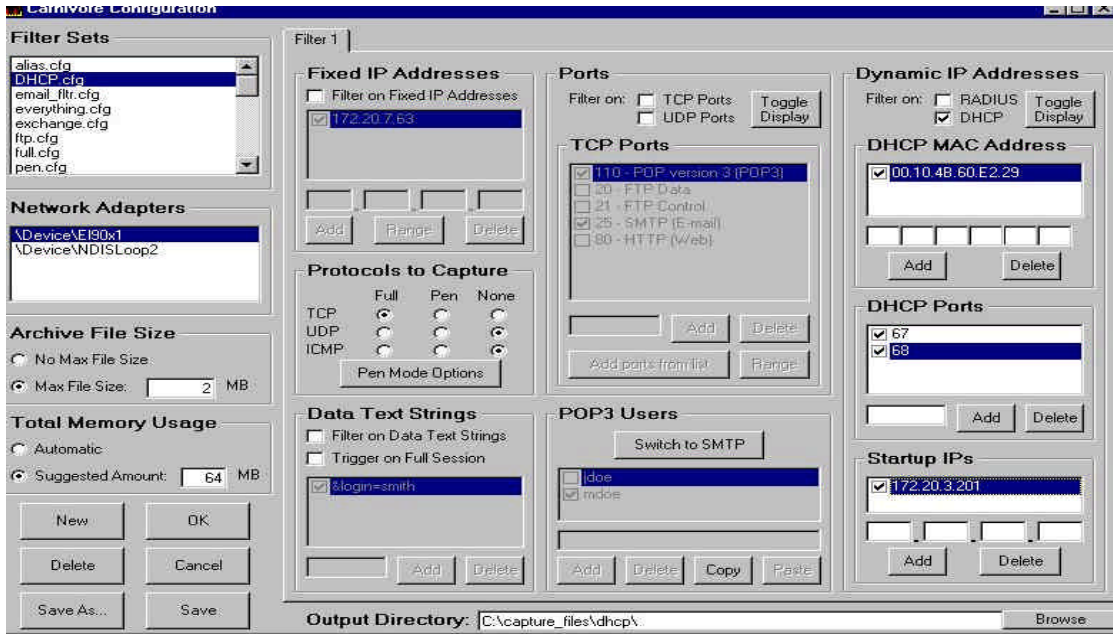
Carnivore Configuration

Filter Sets
alias.cfg
DHCP.cfg
email_fltr.cfg
everything.cfg
exchange.cfg
ftp.cfg
full.cfg
pen.cfg

Network Adapters
\Device\El90x1
\Device\NDISLoop2

Archive File Size
No Max File Size
Max File Size: 2 MB

Total Memory Usage
Automatic
Suggested Amount: 64 MB

New
OK
Delete
Cancel
Save As...
Save

Filter 1

Fixed IP Addresses
Filter on Fixed IP Addresses
172.20.7.63
Add
Range
Delete

Protocols to Capture
| | Full | Pen | None |
|---|---|---|---|
| TCP | | | |
| UDP | | | |
| ICMP | | | |

Pen Mode Options

Data Text Strings
Filter on Data Text Strings
Trigger on Full Session
&login=smith
Add
Delete

Ports
Filter on: TCP Ports
UDP Ports
Toggle Display

TCP Ports
110 - POP version 3 (POP3)
20 - FTP Data
21 - FTP Control
25 - SMTP (E-mail)
80 - HTTP (Web)
Add
Delete
Add ports from list
Range

POP3 Users
Switch to SMTP
jdoe
mdoe
Add
Delete
Copy
Paste

Dynamic IP Addresses
Filter on: RADIUS
DHCP
Toggle Display

DHCP MAC Address
00.10.4B.60.E2.29
Add
Delete

DHCP Ports
67
68
Add
Delete

Startup IPs
172.20.3.201
Add
Delete

Output Directory: C:\capture_files\dhcp\
Browse